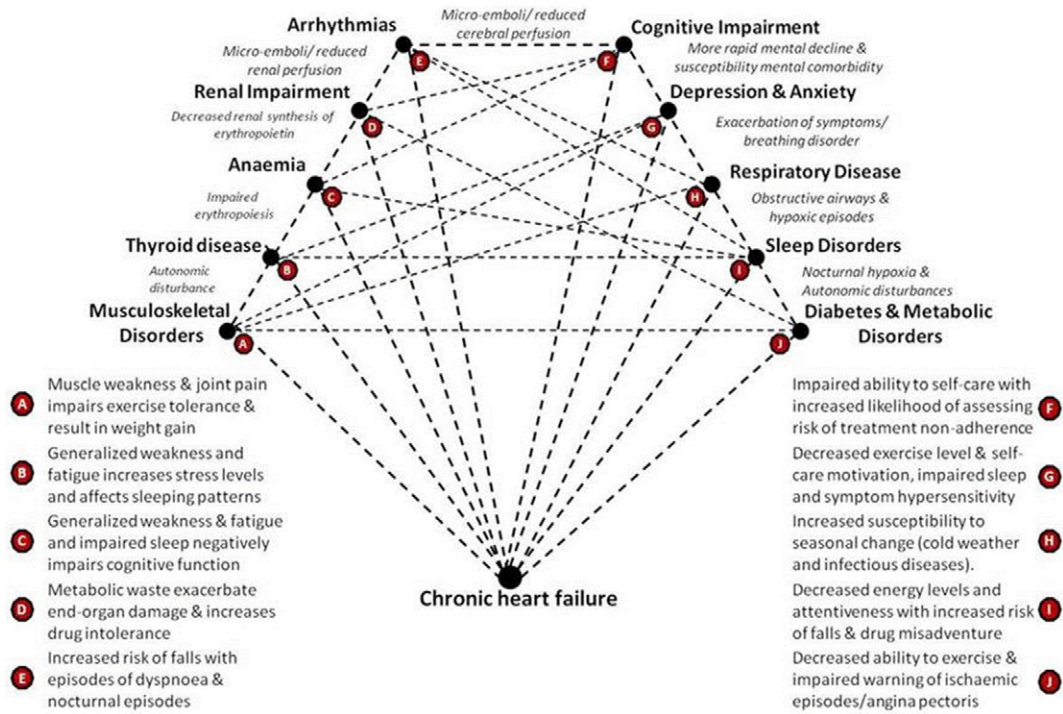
Arrhythmias
Micro-emboli/ reduced cerebral perfusion
Cognitive Impairment
Micro-emboli/ reduced renal perfusion
E
F
More rapid mental decline & susceptibility mental comorbidity
Renal Impairment
Depression & Anxiety
Decreased renal synthesis of erythropoietin
D
G
Exacerbation of symptoms/ breathing disorder
Anaemia
Respiratory Disease
Impaired erythropoiesis
C
H
Obstructive airways & hypoxic episodes
Thyroid disease
Sleep Disorders
B
I
Autonomic disturbance
Nocturnal hypoxia & Autonomic disturbances
Musculoskeletal Disorders
Diabetes & Metabolic Disorders
A
J

A Muscle weakness & joint pain impairs exercise tolerance & result in weight gain
B Generalized weakness and fatigue increases stress levels and affects sleeping patterns
C Generalized weakness & fatigue and impaired sleep negatively impairs cognitive function
D Metabolic waste exacerbate end-organ damage & increases drug intolerance
E Increased risk of falls with episodes of dyspnoea & nocturnal episodes

Chronic heart failure

Impaired ability to self-care with increased likelihood of assessing risk of treatment non-adherence F
Decreased exercise level & self-care motivation, impaired sleep and symptom hypersensitivity G
Increased susceptibility to seasonal change (cold weather and infectious diseases). H
Decreased energy levels and attentiveness with increased risk of falls & drug misadventure I
Decreased ability to exercise & impaired warning of ischaemic episodes/angina pectoris J